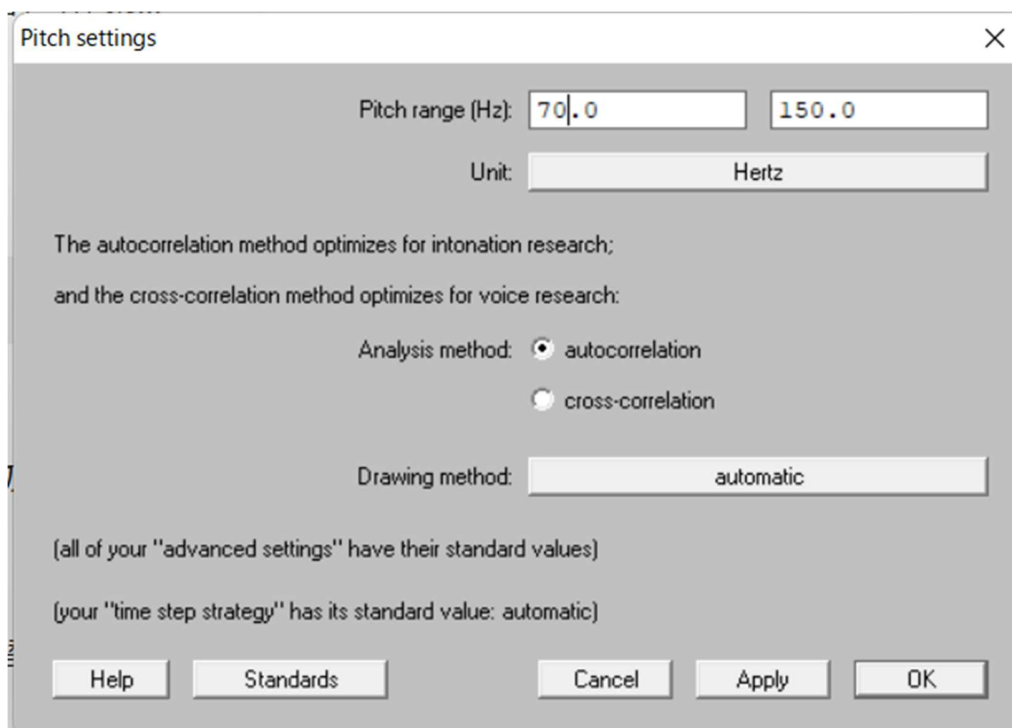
Pitch settings

Pitch range (Hz): 70.0 150.0

Unit: Hertz

The autocorrelation method optimizes for intonation research;

and the cross-correlation method optimizes for voice research:

Analysis method: autocorrelation

cross-correlation

Drawing method: automatic

(all of your "advanced settings" have their standard values)

(your "time step strategy" has its standard value: automatic)

Help Standards Cancel Apply OK